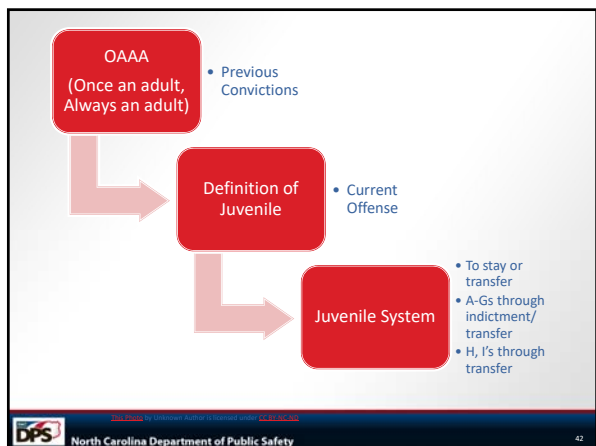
OAAA

(Once an adult, Always an adult)

• Previous Convictions

Definition of Juvenile

• Current Offense

Juvenile System

• To stay or transfer
• A-Gs through indictment/ transfer
• H, I's through transfer

This Photo by Unknown Author is licensed under CC BY-NC-ND

DPS North Carolina Department of Public Safety

42